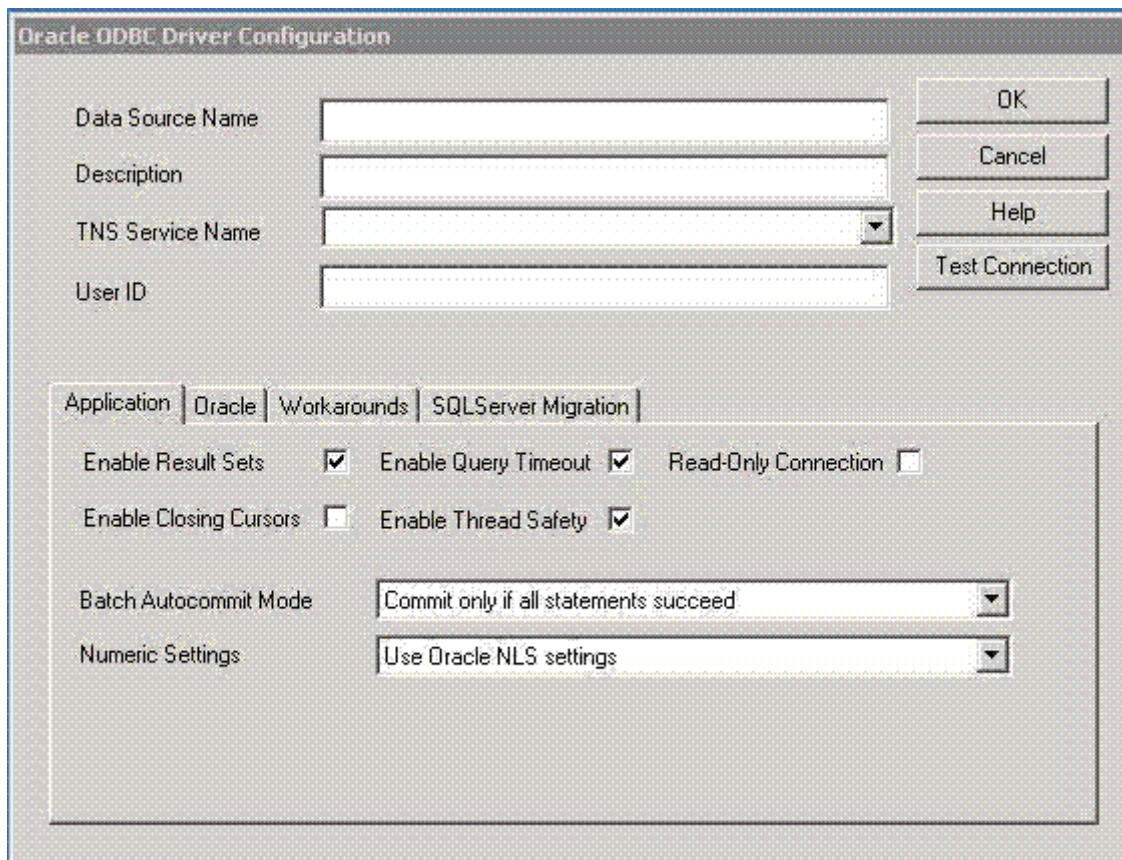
Oracle ODBC Driver Configuration

Data Source Name

Description

TNS Service Name

User ID

OK

Cancel

Help

Test Connection

Application | Oracle | Workarounds | SQLServer Migration

Enable Result Sets ☑ Enable Query Timeout ☑ Read-Only Connection ☐

Enable Closing Cursors ☐ Enable Thread Safety ☑

Batch Autocommit Mode Commit only if all statements succeed

Numeric Settings Use Oracle NLS settings